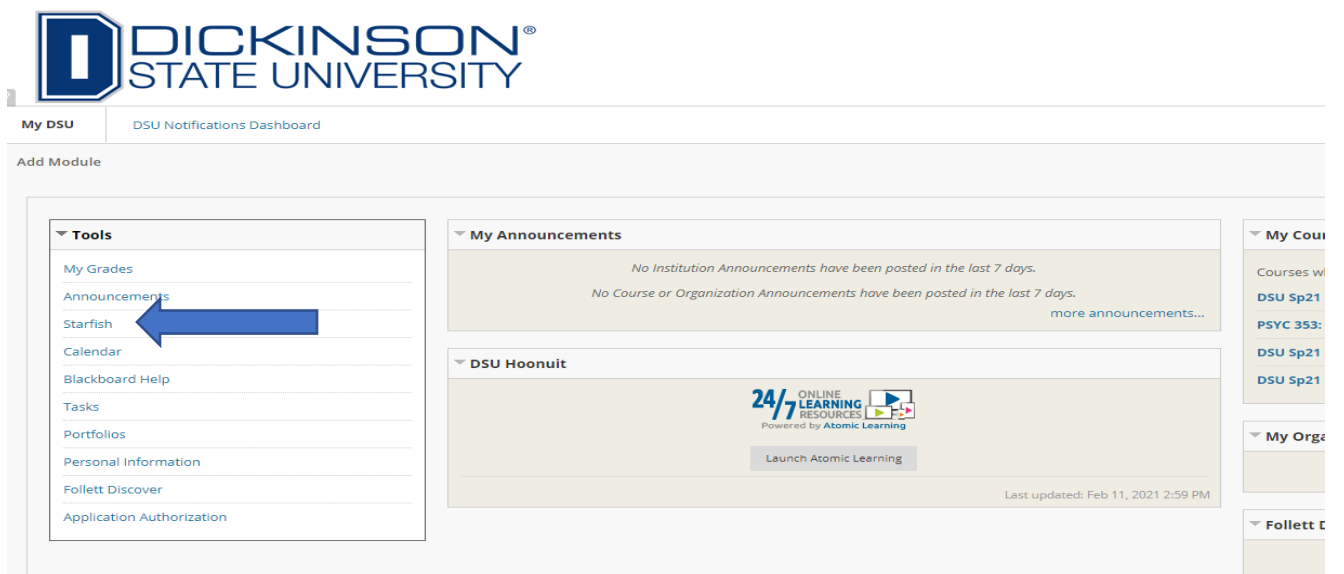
DICKINSON®
STATE UNIVERSITY

My DSU
DSU Notifications Dashboard

Add Module

Tools
My Grades
Announcements
Starfish
Calendar
Blackboard Help
Tasks
Portfolios
Personal Information
Follett Discover
Application Authorization

My Announcements
No Institution Announcements have been posted in the last 7 days.
No Course or Organization Announcements have been posted in the last 7 days.
more announcements...

DSU Hoonuit
24/7 ONLINE LEARNING RESOURCES
Powered by Atomic Learning
Launch Atomic Learning
Last updated: Feb 11, 2021 2:59 PM

My Cou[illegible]
Courses w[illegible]
DSU Sp21
PSYC 353:
DSU Sp21
DSU Sp21

My Orga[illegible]

Follett D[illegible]